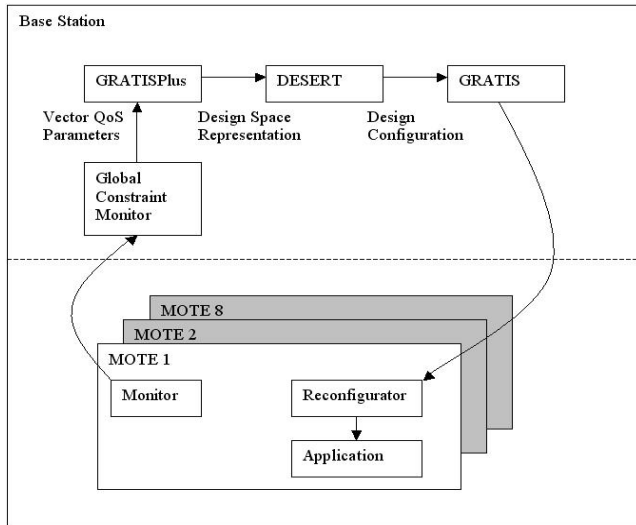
Base Station

GRATISPlus

DESERT

GRATIS

Vector QoS Parameters

Design Space Representation

Design Configuration

Global Constraint Monitor

MOTE 8

MOTE 2

MOTE 1

Monitor

Reconfigurator

Application